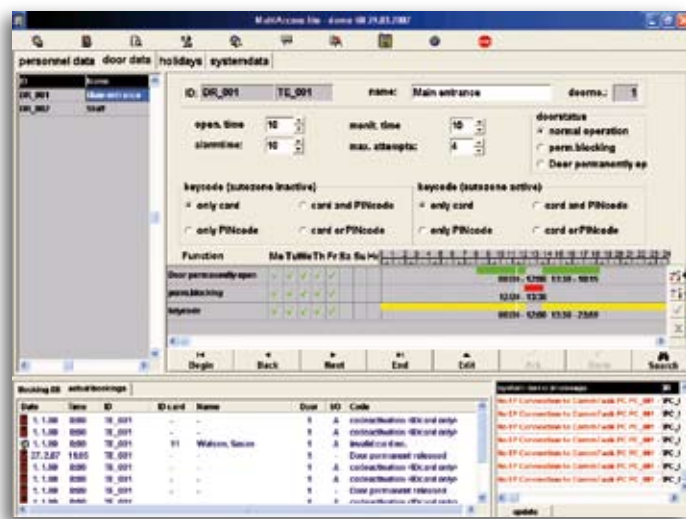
MultiAccess lite - demo till 29.03.2007

personnel data | door data | holidays | systemdata

| ID | Name |
|---|---|
| DR_001 | Main entrance |
| DR_002 | Staff |

ID: DR_001 TC_001 name: Main entrance doorno.: 1

open. time 10 monit. time 10
alarmtime: 10 max. attempts: 4

doorstatus
normal operation
perm.blocking
Door permanently op

keycode (autozone inactive)
only card
card and PINcode
only PINcode
card or PINcode

keycode (autozone active)
only card
card and PINcode
only PINcode
card or PINcode

Function Mo Tu We Th Fr Sa Su Ho

Door permanently open 08:00 - 12:00 13:30 - 18:15
perm.blocking 12:01 - 13:30
keycode 08:00 - 12:00 13:30 - 23:59

Begin | Back | Next | End | Edit | Add | Delete | Search

Booking DB | actual bookings

| Date | Time | ID | ID card | Name | Door | I/O | Code |
|---|---|---|---|---|---|---|---|
| 1.1.00 | 0:00 | TC_001 | - | - | 1 | A | cardauthorisation <IDcard only> |
| 1.1.00 | 0:00 | TC_001 | - | - | 1 | A | cardauthorisation <IDcard only> |
| 1.1.00 | 0:00 | TC_001 | 11 | Watson, Simon | 1 | A | invalid card/sec. |
| 27.2.07 | 15:03 | TC_001 | - | - | 1 | - | Door permanent released |
| 1.1.00 | 0:00 | TC_001 | - | - | 1 | A | cardauthorisation <IDcard only> |
| 1.1.00 | 0:00 | TC_001 | - | - | 1 | A | cardauthorisation <IDcard only> |
| 1.1.00 | 0:00 | TC_001 | - | - | 1 | - | Door permanent released |
| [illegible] | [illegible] | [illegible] | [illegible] | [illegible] | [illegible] | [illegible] | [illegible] |

system alarm message
No EP Connection to Comm/Task PC PC_001
No EP Connection to Comm/Task PC PC_001
No EP Connection to Comm/Task PC PC_001
No EP Connection to Comm/Task PC PC_001
No EP Connection to Comm/Task PC PC_001
No EP Connection to Comm/Task PC PC_001
No EP Connection to Comm/Task PC PC_001
No EP Connection to Comm/Task PC PC_001

update